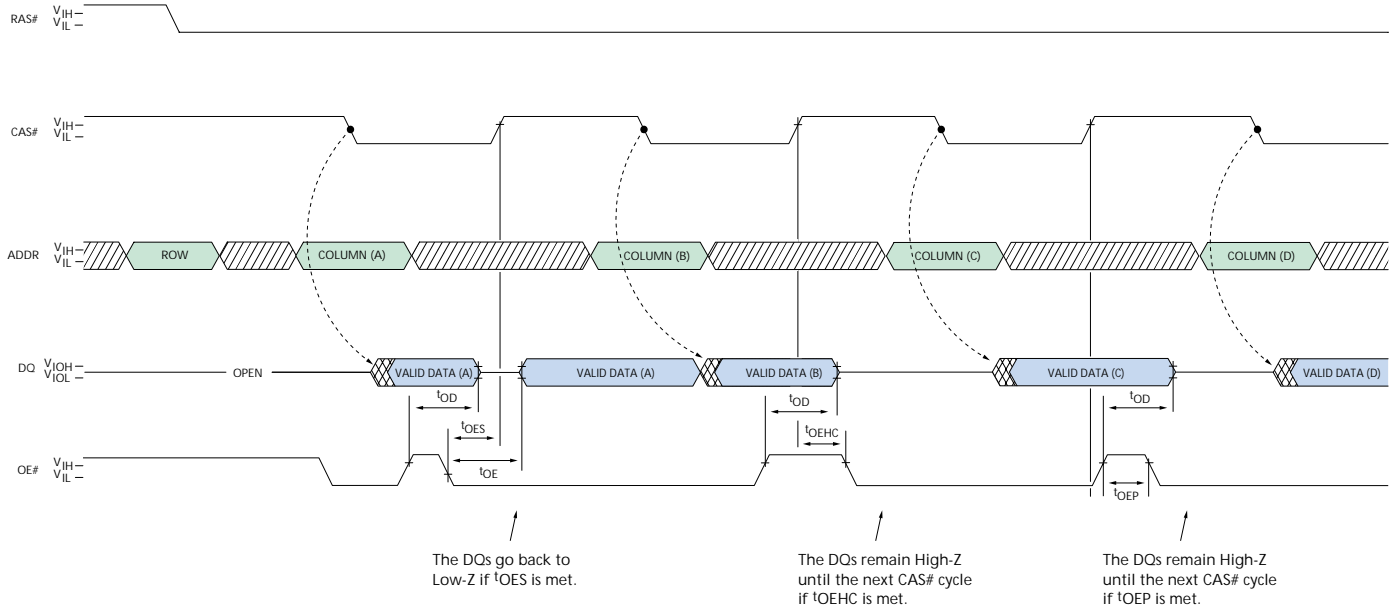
RAS# $V_{IH}$ – $V_{IL}$ –

CAS# $V_{IH}$ – $V_{IL}$ –

ADDR $V_{IH}$ – $V_{IL}$ –

ROW

COLUMN (A)

COLUMN (B)

COLUMN (C)

COLUMN (D)

DQ $V_{IOH}$ – $V_{IOL}$ –

OPEN

VALID DATA (A)

VALID DATA (A)

VALID DATA (B)

VALID DATA (C)

VALID DATA (D)

$t_{OD}$

$t_{OES}$

$t_{OE}$

$t_{OD}$

$t_{OEHC}$

$t_{OD}$

$t_{OEP}$

OE# $V_{IH}$ – $V_{IL}$ –

The DQs go back to Low-Z if $^{t}$OES is met.

The DQs remain High-Z until the next CAS# cycle if $^{t}$OEHC is met.

The DQs remain High-Z until the next CAS# cycle if $^{t}$OEP is met.